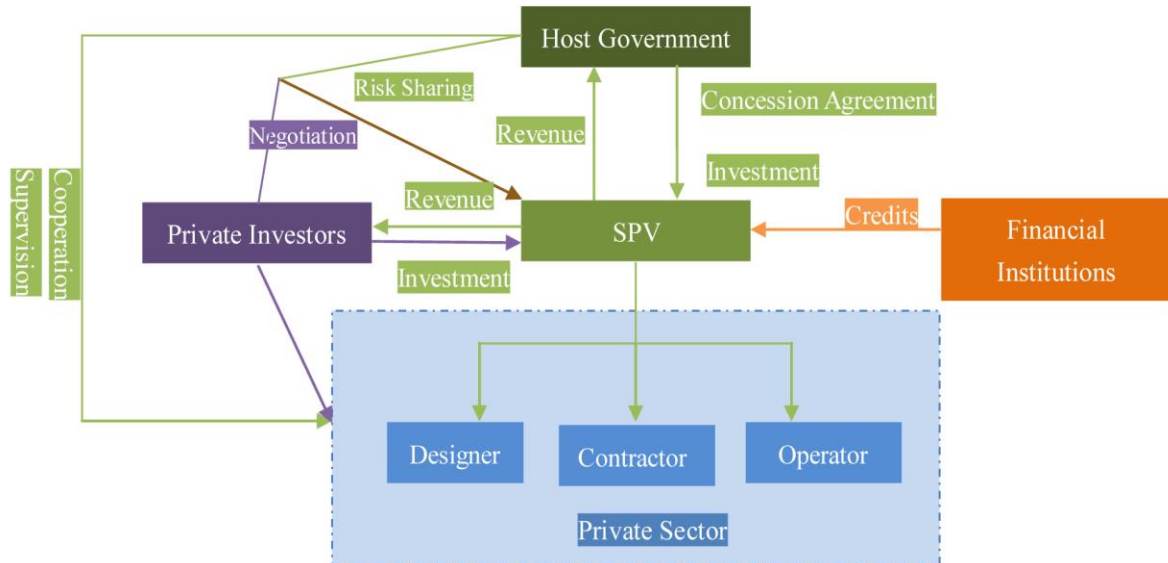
Host Government

Risk Sharing

Concession Agreement

Negotiation

Revenue

Investment

Cooperation

Supervision

Revenue

Private Investors

SPV

Credits

Financial Institutions

Investment

Designer

Contractor

Operator

Private Sector